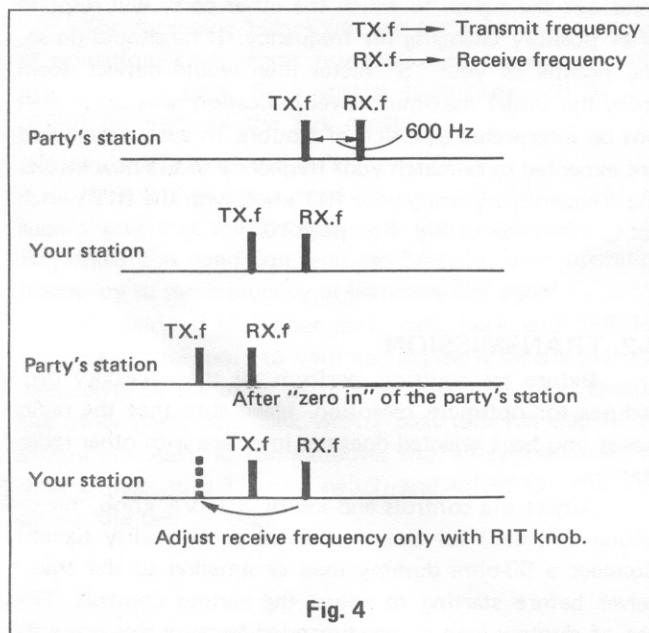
TX.f → Transmit frequency
RX.f → Receive frequency

TX.f RX.f
Party's station
600 Hz

TX.f RX.f
Your station

TX.f RX.f
Party's station
After "zero in" of the party's station

TX.f RX.f
Your station

Adjust receive frequency only with RIT knob.

Fig. 4